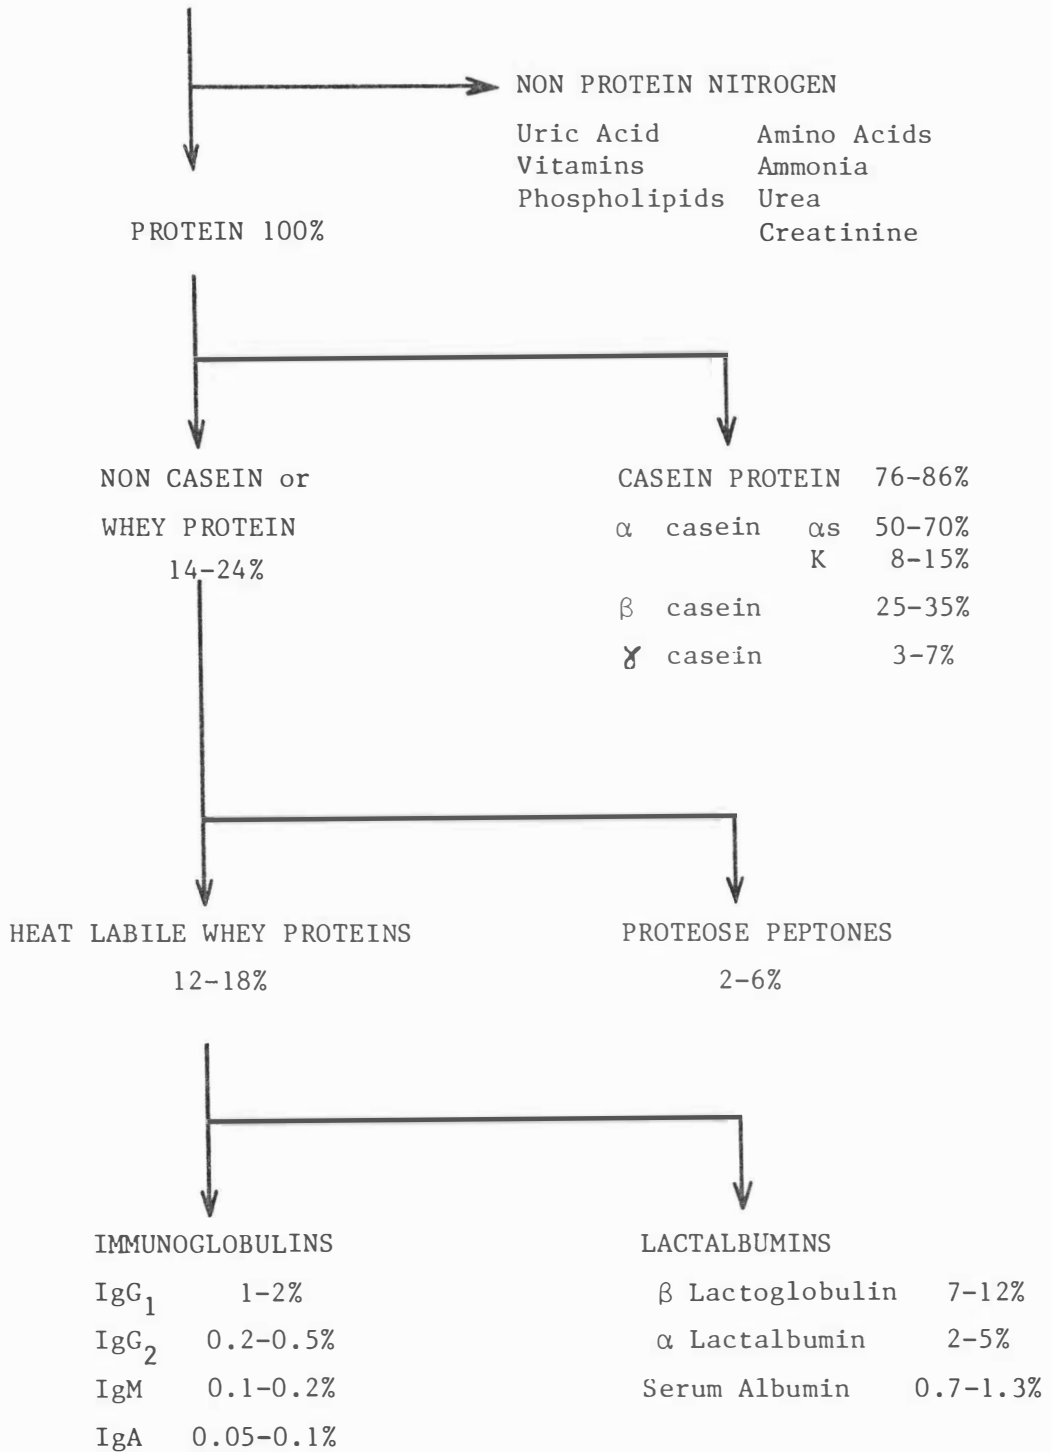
NON PROTEIN NITROGEN

Uric Acid Amino Acids
Vitamins Ammonia
Phospholipids Urea
Creatinine

PROTEIN 100%

NON CASEIN or WHEY PROTEIN 14-24%

CASEIN PROTEIN 76-86%

$\alpha$ casein $\alpha$s 50-70%
K 8-15%

$\beta$ casein 25-35%

$\gamma$ casein 3-7%

HEAT LABILE WHEY PROTEINS 12-18%

PROTEOSE PEPTONES 2-6%

IMMUNOGLOBULINS

$IgG_1$ 1-2%

$IgG_2$ 0.2-0.5%

IgM 0.1-0.2%

IgA 0.05-0.1%

LACTALBUMINS

$\beta$ Lactoglobulin 7-12%

$\alpha$ Lactalbumin 2-5%

Serum Albumin 0.7-1.3%